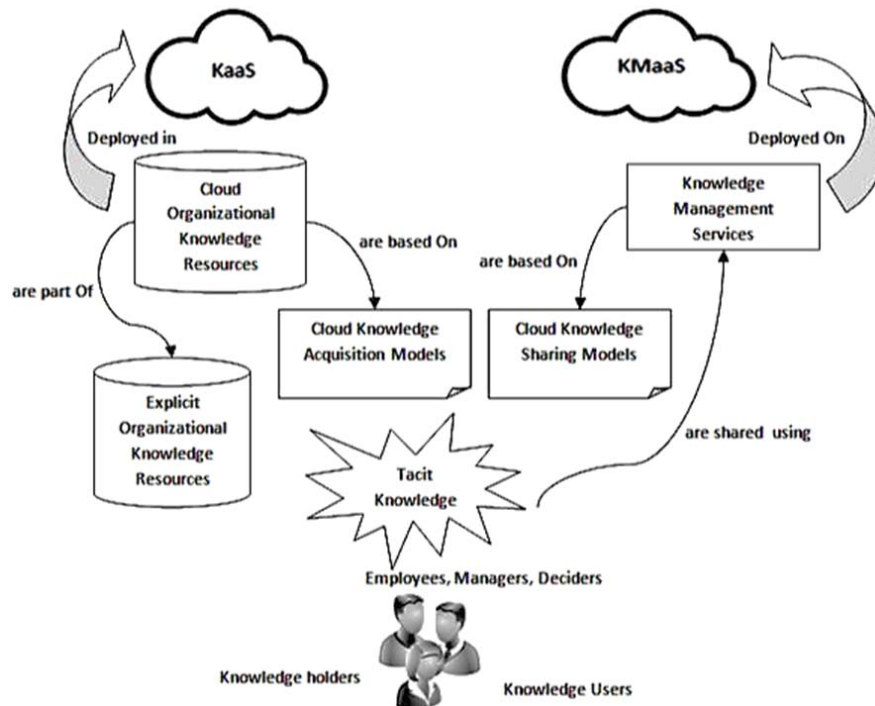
KaaS

KMaaS

Deployed in

Deployed On

Cloud Organizational Knowledge Resources

Knowledge Management Services

are based On

are based On

are part Of

Cloud Knowledge Acquisition Models

Cloud Knowledge Sharing Models

Explicit Organizational Knowledge Resources

are shared using

Tacit Knowledge

Employees, Managers, Deciders

Knowledge holders

Knowledge Users